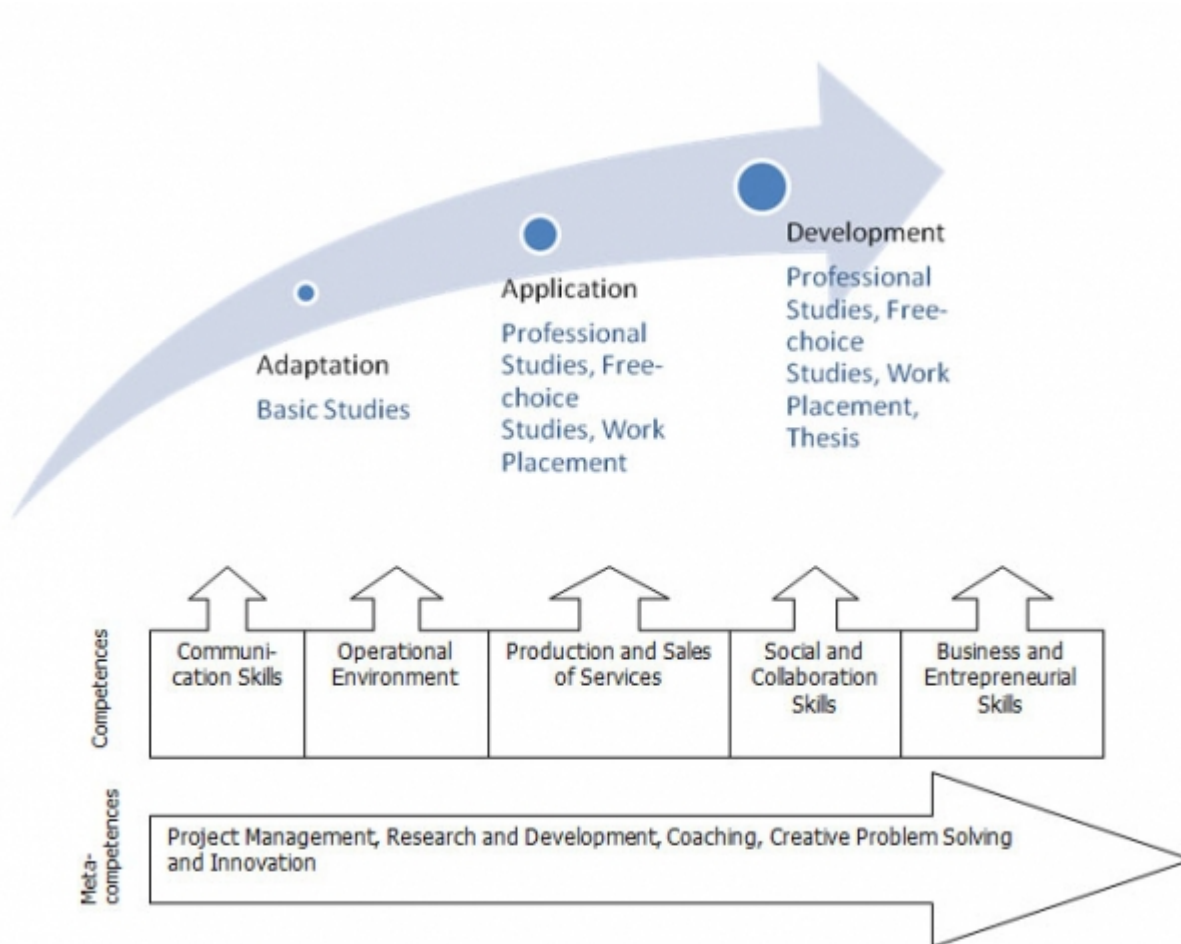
Adaptation
Basic Studies

Application
Professional Studies, Free-choice Studies, Work Placement

Development
Professional Studies, Free-choice Studies, Work Placement, Thesis

Competences

Communication Skills

Operational Environment

Production and Sales of Services

Social and Collaboration Skills

Business and Entrepreneurial Skills

Meta-competences

Project Management, Research and Development, Coaching, Creative Problem Solving and Innovation